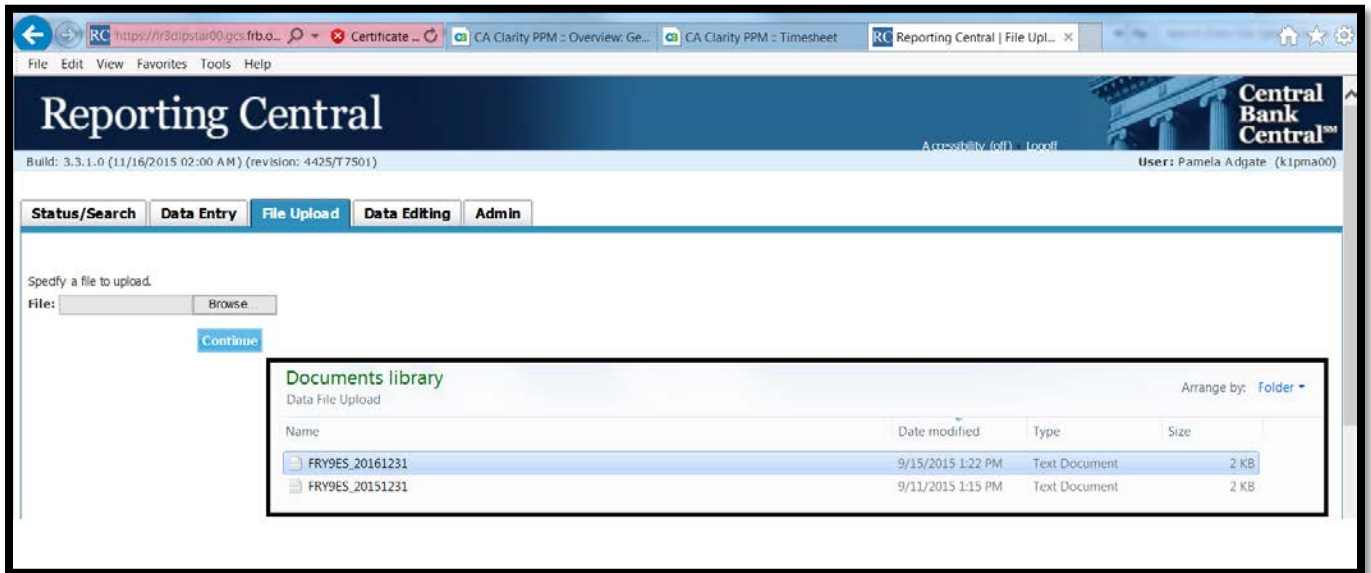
RC https://lr3dipstar00.gcs.frb.o... Certificate ... CA Clarity PPM :: Overview: Ge... CA Clarity PPM :: Timesheet RC Reporting Central | File Upl...

File Edit View Favorites Tools Help

Reporting Central

Central Bank Central℠

Accessibility (off) Logoff

Build: 3.3.1.0 (11/16/2015 02:00 AM) (revision: 4425/T7501)

User: Pamela Adgate (k1pma00)

Status/Search | Data Entry | File Upload | Data Editing | Admin

Specify a file to upload.

File: Browse...

Continue

Documents library
Data File Upload

Arrange by: Folder

| Name | Date modified | Type | Size |
|---|---|---|---|
| FRY9ES_20161231 | 9/15/2015 1:22 PM | Text Document | 2 KB |
| FRY9ES_20151231 | 9/11/2015 1:15 PM | Text Document | 2 KB |